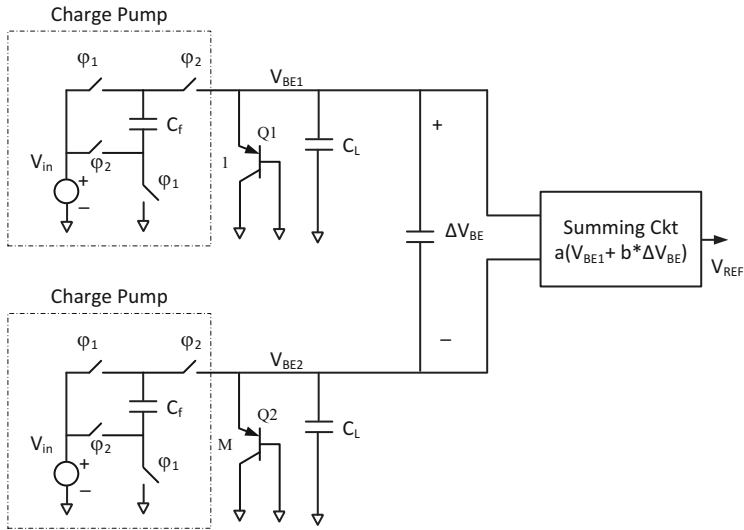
Charge Pump

$\varphi_1$ $\varphi_2$ $V_{BE1}$

$C_f$ Q1 $C_L$ +

$V_{in}$ $\varphi_2$ $\varphi_1$ 1

+ −

$\Delta V_{BE}$

Summing Ckt
$a(V_{BE1}+ b*\Delta V_{BE})$

$V_{REF}$

Charge Pump

−

$\varphi_1$ $\varphi_2$ $V_{BE2}$

$C_f$ Q2 $C_L$

$V_{in}$ $\varphi_2$ $\varphi_1$ M

+ −